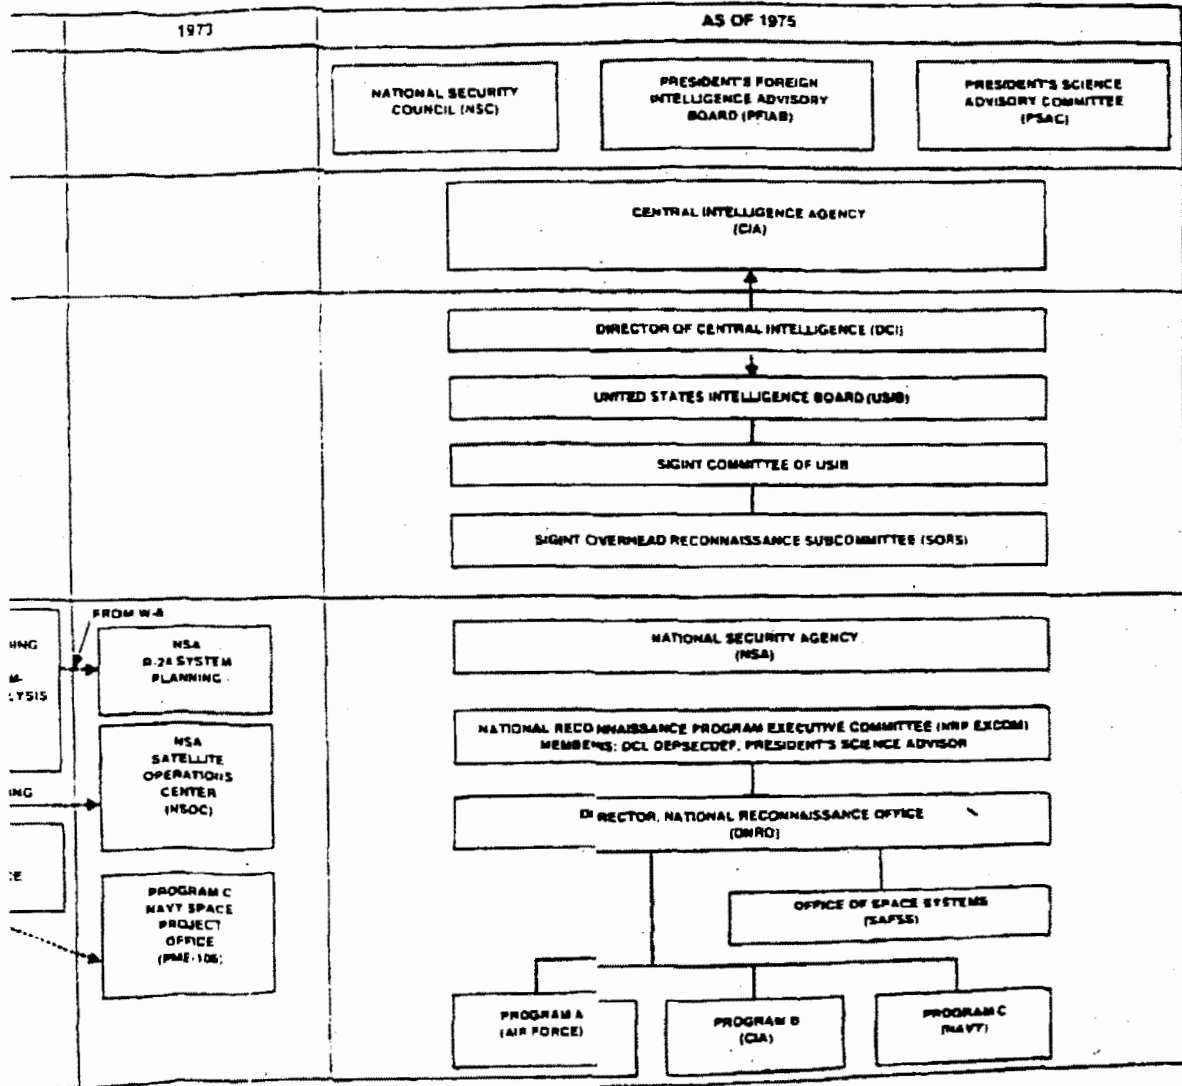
1973

AS OF 1975

NATIONAL SECURITY COUNCIL (NSC)

PRESIDENT'S FOREIGN INTELLIGENCE ADVISORY BOARD (PFIAB)

PRESIDENT'S SCIENCE ADVISORY COMMITTEE (PSAC)

CENTRAL INTELLIGENCE AGENCY (CIA)

DIRECTOR OF CENTRAL INTELLIGENCE (DCI)

UNITED STATES INTELLIGENCE BOARD (USIB)

SIGINT COMMITTEE OF USIB

SIGINT OVERHEAD RECONNAISSANCE SUBCOMMITTEE (SORS)

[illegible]ING

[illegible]M-

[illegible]LYSIS

FROM W-8

NSA B-24 SYSTEM PLANNING

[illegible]ING

NSA SATELLITE OPERATIONS CENTER (NSOC)

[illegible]E

PROGRAM C NAVY SPACE PROJECT OFFICE (PME-106)

NATIONAL SECURITY AGENCY (NSA)

NATIONAL RECONNAISSANCE PROGRAM EXECUTIVE COMMITTEE (NRP EXCOM) MEMBERS: DCI, DEPSECDEF, PRESIDENT'S SCIENCE ADVISOR

DIRECTOR, NATIONAL RECONNAISSANCE OFFICE (DNRO)

OFFICE OF SPACE SYSTEMS (SAFSS)

PROGRAM A (AIR FORCE)

PROGRAM B (CIA)

PROGRAM C (NAVY)